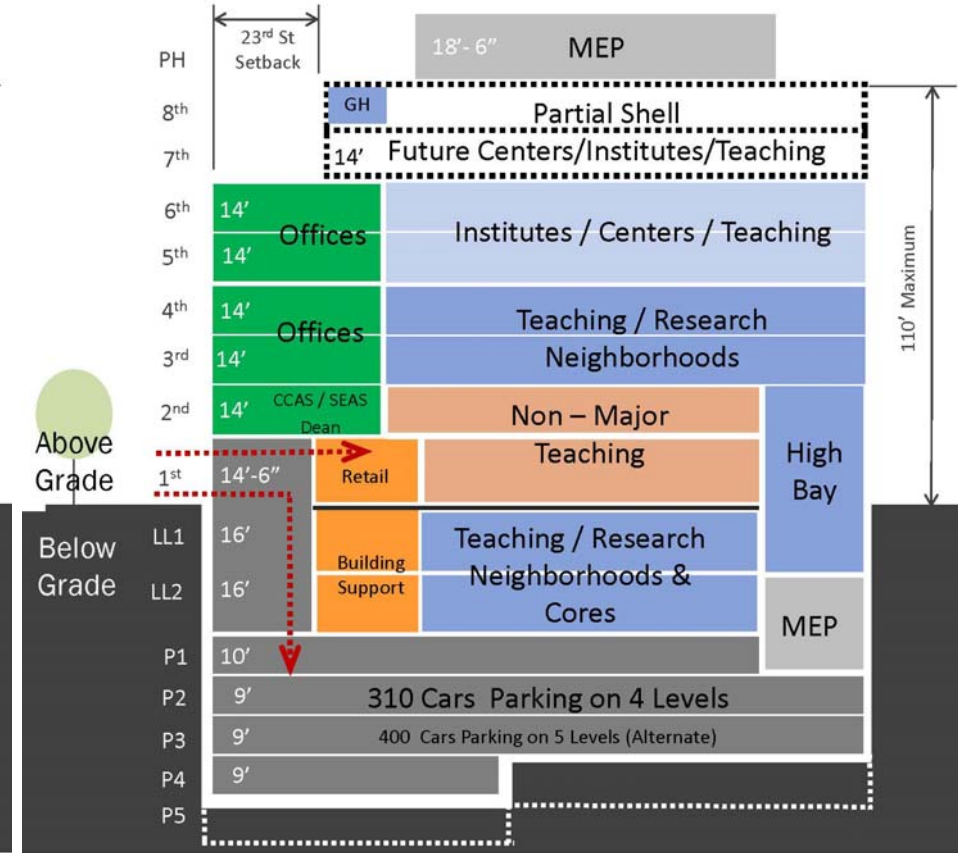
23$^{rd}$ St Setback

PH

18'- 6" MEP

8$^{th}$ GH Partial Shell

7$^{th}$ 14' Future Centers/Institutes/Teaching

6$^{th}$ 14' Offices

5$^{th}$ 14'

Institutes / Centers / Teaching

110' Maximum

4$^{th}$ 14' Offices

3$^{rd}$ 14'

Teaching / Research Neighborhoods

2$^{nd}$ 14' CCAS / SEAS Dean

Non – Major Teaching

High Bay

Above Grade

1$^{st}$ 14'-6" Retail

Below Grade

LL1 16'

LL2 16'

Building Support

Teaching / Research Neighborhoods & Cores

MEP

P1 10'

P2 9' 310 Cars Parking on 4 Levels

P3 9' 400 Cars Parking on 5 Levels (Alternate)

P4 9'

P5